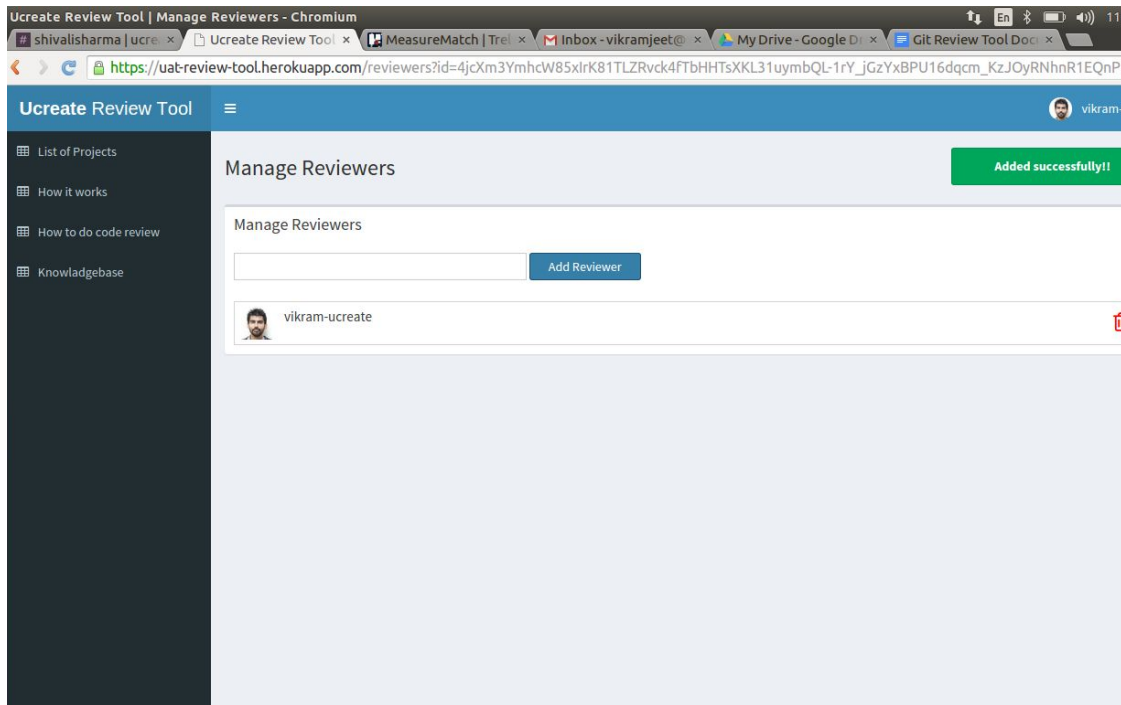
Ucreate Review Tool | Manage Reviewers - Chromium

En 11

shivalisharma | ucre ×

Ucreate Review Tool ×

MeasureMatch | Trel ×

Inbox - vikramjeet@ ×

My Drive - Google Dr ×

Git Review Tool Doc ×

https://uat-review-tool.herokuapp.com/reviewers?id=4jcXm3YmhcW85xIrK81TLZRvck4fTbHHTsXKL31uymbQL-1rY_jGzYxBPU16dqcm_KzJOyRNhnR1EQnP

Ucreate Review Tool

≡

vikram-

List of Projects

How it works

How to do code review

Knowladgebase

Manage Reviewers

Added successfully!!

Manage Reviewers

Add Reviewer

vikram-ucreate